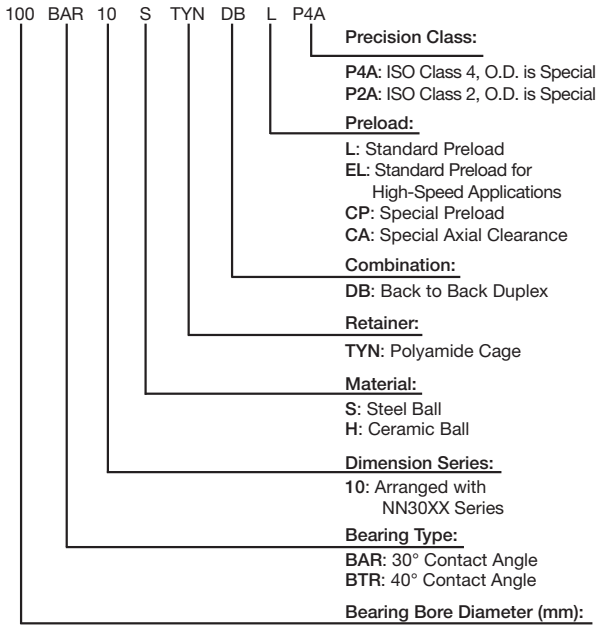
100 BAR 10 S TYN DB L P4A

Precision Class:

P4A: ISO Class 4, O.D. is Special
P2A: ISO Class 2, O.D. is Special

Preload:

L: Standard Preload
EL: Standard Preload for High-Speed Applications
CP: Special Preload
CA: Special Axial Clearance

Combination:

DB: Back to Back Duplex

Retainer:

TYN: Polyamide Cage

Material:

S: Steel Ball
H: Ceramic Ball

Dimension Series:

10: Arranged with NN30XX Series

Bearing Type:

BAR: 30° Contact Angle
BTR: 40° Contact Angle

Bearing Bore Diameter (mm):